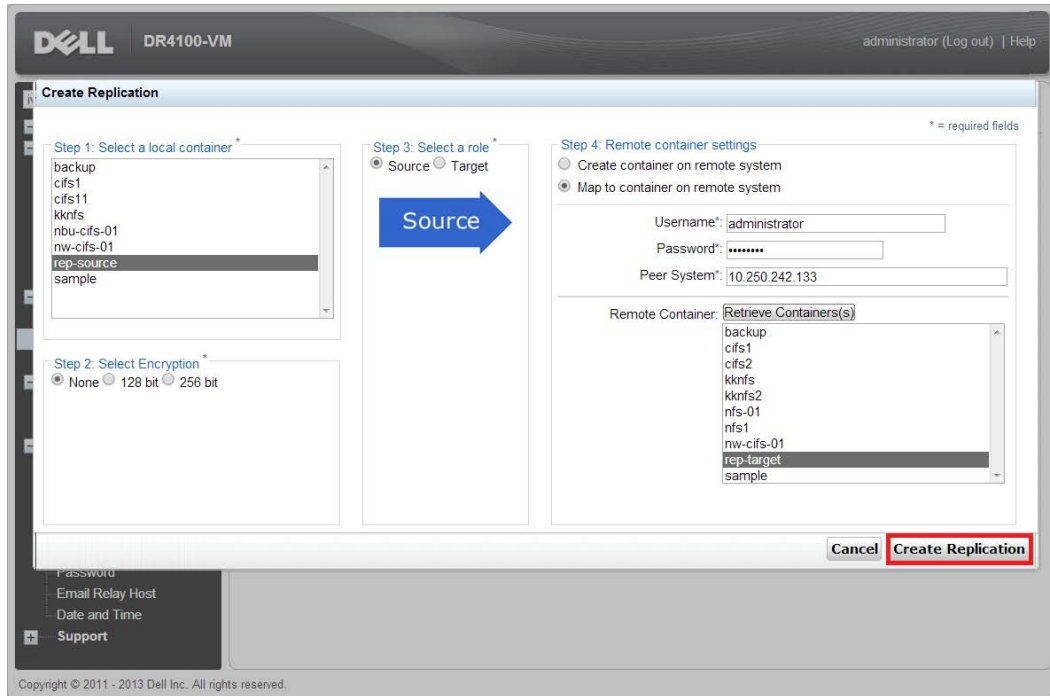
DELL DR4100-VM

administrator (Log out) | Help

Create Replication

* = required fields

Step 1: Select a local container *
backup
cifs1
cifs11
kknfs
nbu-cifs-01
nw-cifs-01
rep-source
sample

Step 2: Select Encryption *
None 128 bit 256 bit

Step 3: Select a role *
Source Target

Source

Step 4: Remote container settings
Create container on remote system
Map to container on remote system

Username*: administrator
Password*: ••••••••
Peer System*: 10.250.242.133

Remote Container: Retrieve Containers(s)
backup
cifs1
cifs2
kknfs
kknfs2
nfs-01
nfs1
nw-cifs-01
rep-target
sample

Cancel Create Replication

Password
Email Relay Host
Date and Time
Support

Copyright © 2011 - 2013 Dell Inc. All rights reserved.